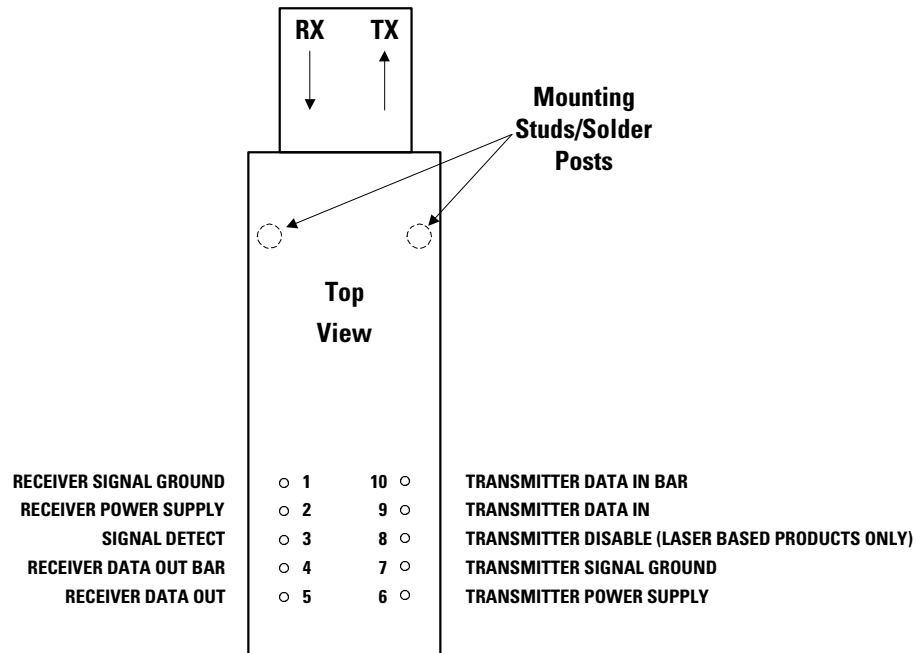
RX TX

Mounting Studs/Solder Posts

Top View

RECEIVER SIGNAL GROUND 1
RECEIVER POWER SUPPLY 2
SIGNAL DETECT 3
RECEIVER DATA OUT BAR 4
RECEIVER DATA OUT 5

10 TRANSMITTER DATA IN BAR
9 TRANSMITTER DATA IN
8 TRANSMITTER DISABLE (LASER BASED PRODUCTS ONLY)
7 TRANSMITTER SIGNAL GROUND
6 TRANSMITTER POWER SUPPLY